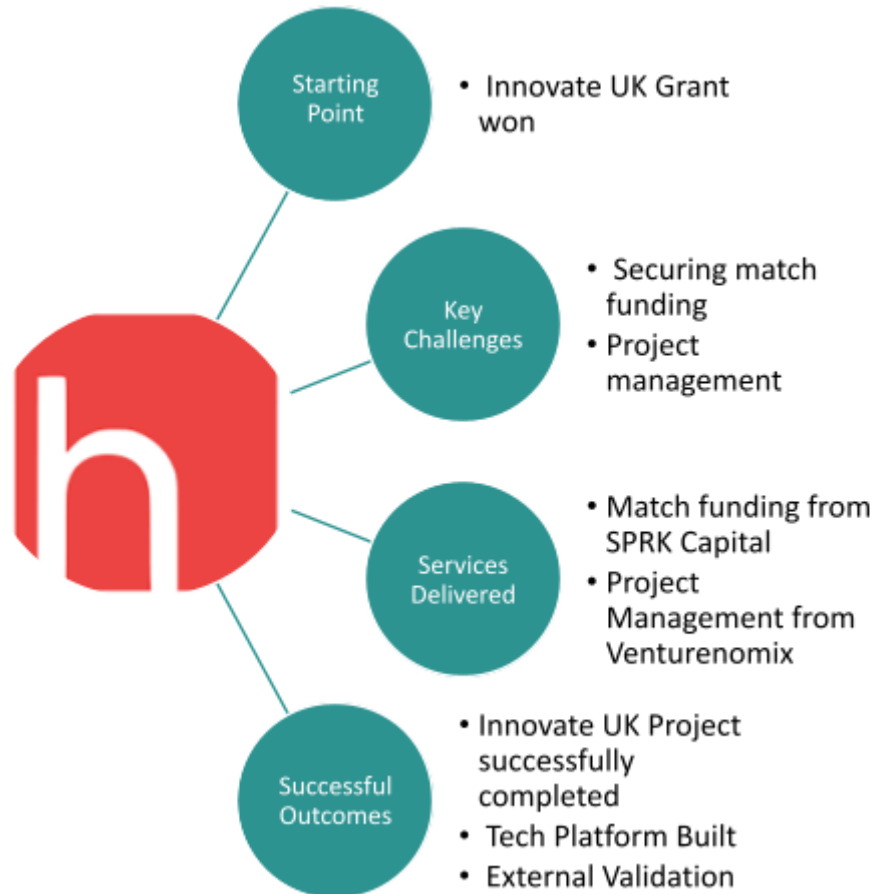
h

Starting Point

• Innovate UK Grant won

Key Challenges

• Securing match funding
• Project management

Services Delivered

• Match funding from SPRK Capital
• Project Management from Venturenomix

Successful Outcomes

• Innovate UK Project successfully completed
• Tech Platform Built
• External Validation